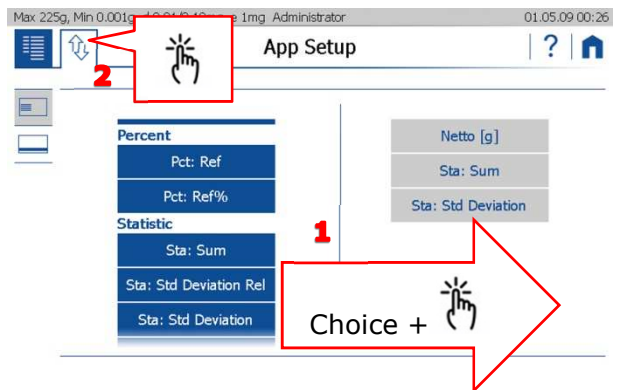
Max 225g, Min 0.001g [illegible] 1mg Administrator 01.05.09 00:26

2

App Setup

?

Percent

Pct: Ref

Pct: Ref%

Statistic

Sta: Sum

Sta: Std Deviation Rel

Sta: Std Deviation

Netto [g]

Sta: Sum

Sta: Std Deviation

1

Choice +